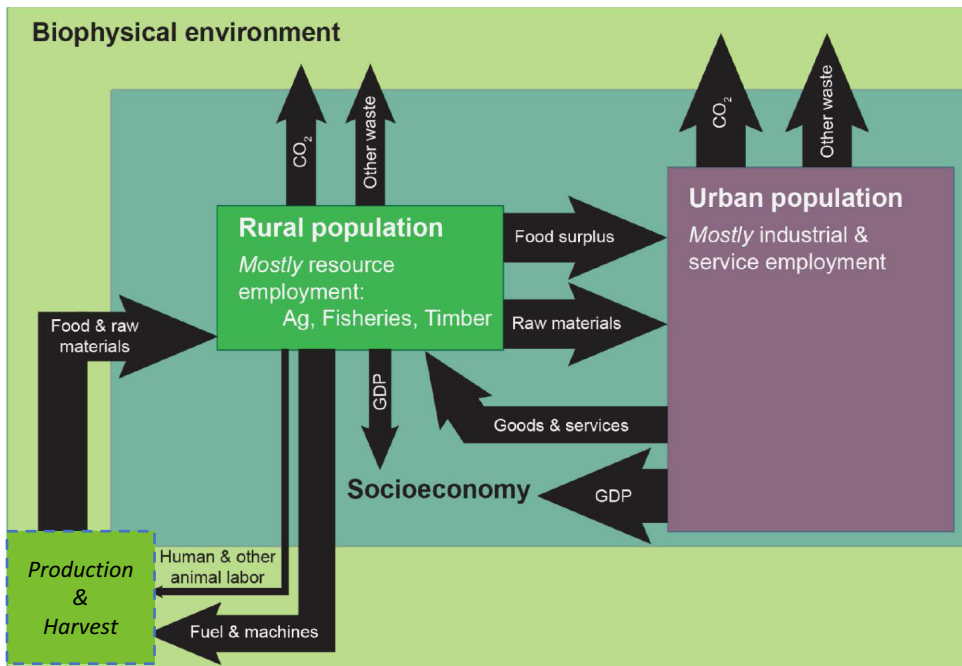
Biophysical environment

$CO_2$

Other waste

$CO_2$

Other waste

Rural population

*Mostly* resource employment: Ag, Fisheries, Timber

Food surplus

Raw materials

Urban population

*Mostly* industrial & service employment

Food & raw materials

GDP

Goods & services

Socioeconomy

GDP

Production & Harvest

Human & other animal labor

Fuel & machines